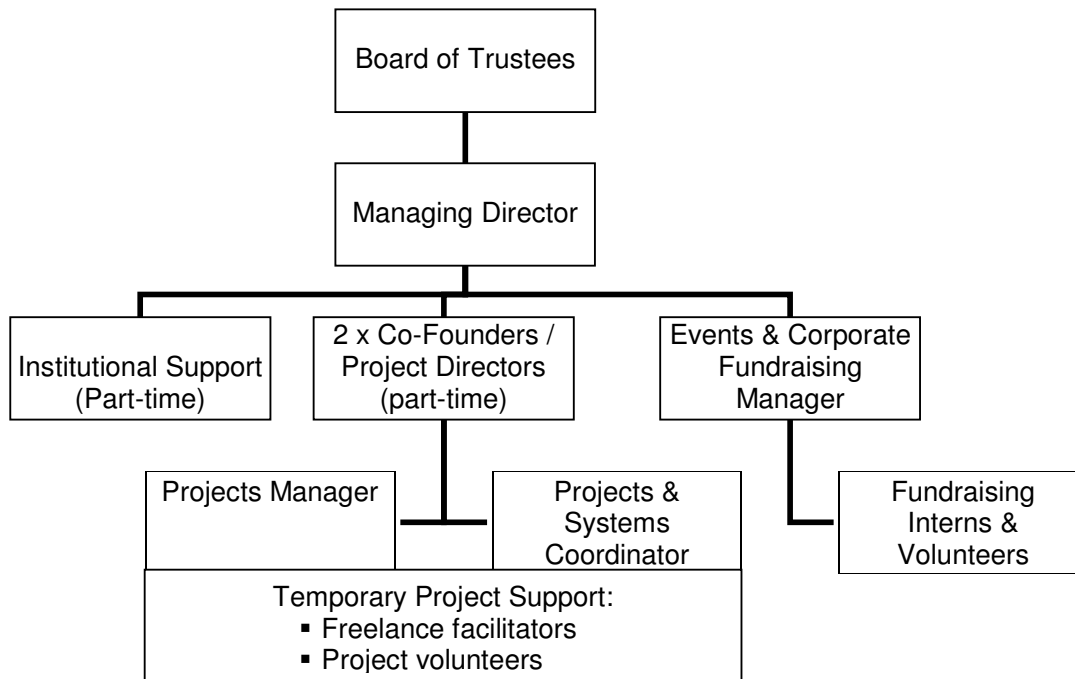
Board of Trustees

Managing Director

Institutional Support (Part-time)

2 x Co-Founders / Project Directors (part-time)

Events & Corporate Fundraising Manager

Projects Manager

Projects & Systems Coordinator

Fundraising Interns & Volunteers

Temporary Project Support:
- Freelance facilitators
- Project volunteers